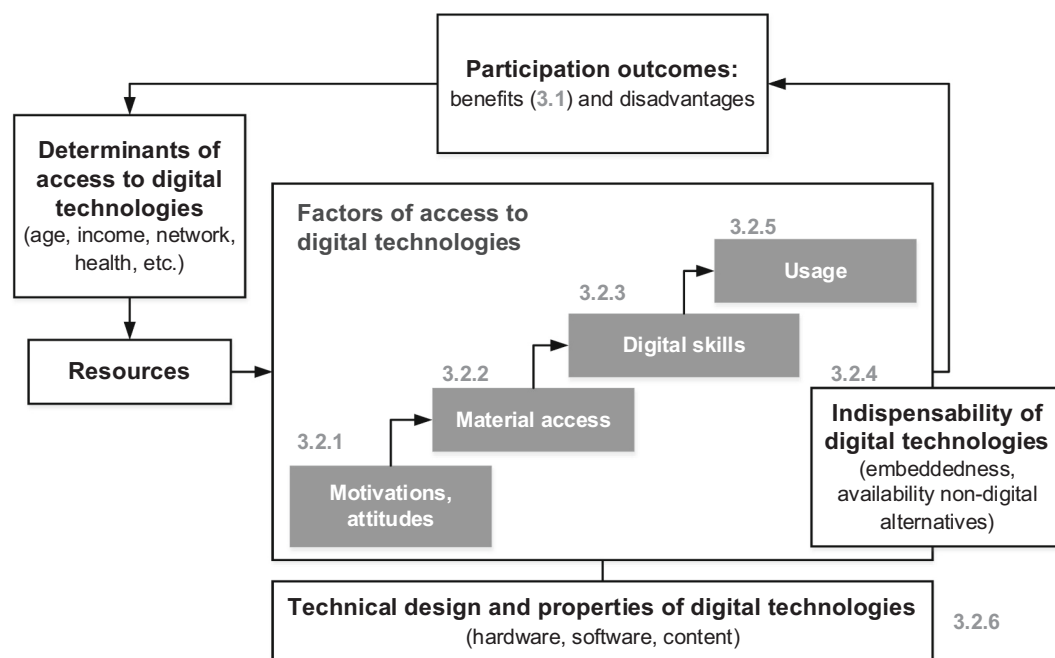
**Participation outcomes:**
benefits (3.1) and disadvantages

**Determinants of access to digital technologies**
(age, income, network, health, etc.)

**Resources**

Factors of access to digital technologies

3.2.5
Usage

3.2.3
Digital skills

3.2.2
Material access

3.2.1
Motivations, attitudes

3.2.4
**Indispensability of digital technologies**
(embeddedness, availability non-digital alternatives)

**Technical design and properties of digital technologies**
(hardware, software, content)

3.2.6